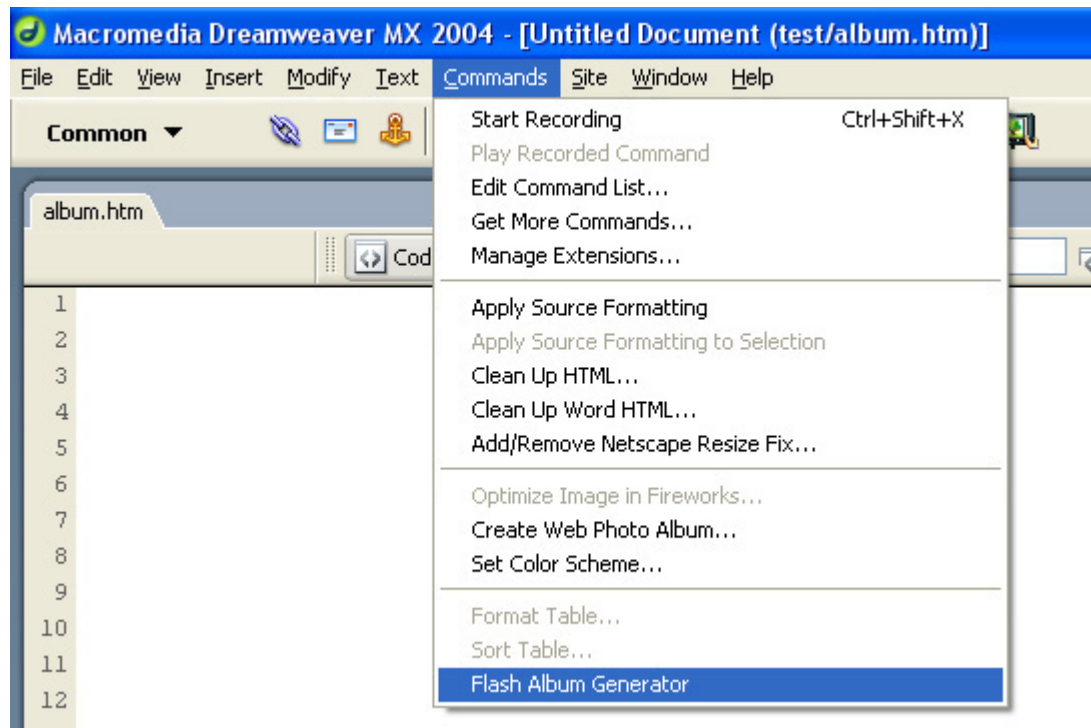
Macromedia Dreamweaver MX 2004 - [Untitled Document (test/album.htm)]

File Edit View Insert Modify Text Commands Site Window Help

Common ▼

album.htm

Cod

1
2
3
4
5
6
7
8
9
10
11
12

Start Recording Ctrl+Shift+X
Play Recorded Command
Edit Command List...
Get More Commands...
Manage Extensions...

Apply Source Formatting
Apply Source Formatting to Selection
Clean Up HTML...
Clean Up Word HTML...
Add/Remove Netscape Resize Fix...

Optimize Image in Fireworks...
Create Web Photo Album...
Set Color Scheme...

Format Table...
Sort Table...
Flash Album Generator